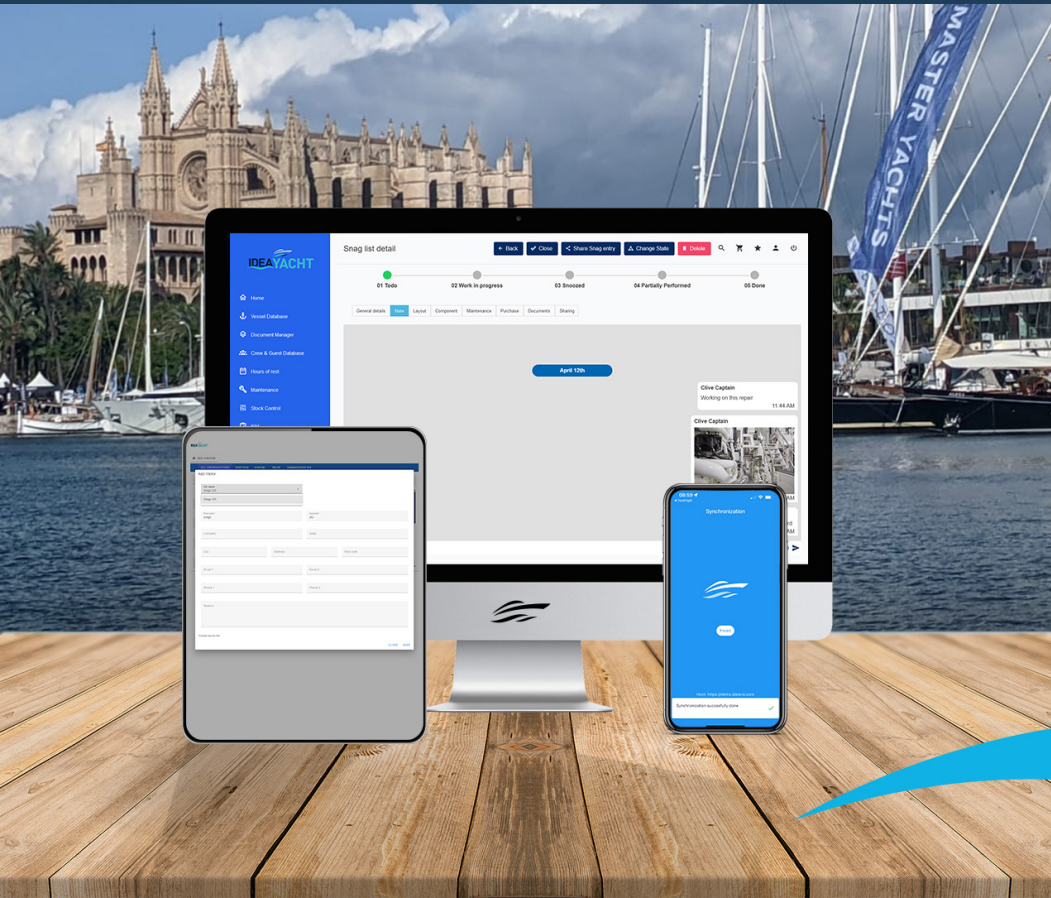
MASTER YACHTS

IDEA YACHT

Home
Vessel Database
Document Manager
Crew & Guest Database
Hours of rest
Maintenance
Stock Control

Snag list detail

Back
Close
Share Snag entry
Change State
Delete

01 Todo
02 Work in progress
03 Snoozed
04 Partially Performed
05 Done

General details
Note
Layout
Component
Maintenance
Purchase
Documents
Sharing

April 12th

Clive Captain
Working on this repair
11:44 AM

Clive Captain

IDEA YACHT
Add Visitor

Synchronization
Synchronization successfully done